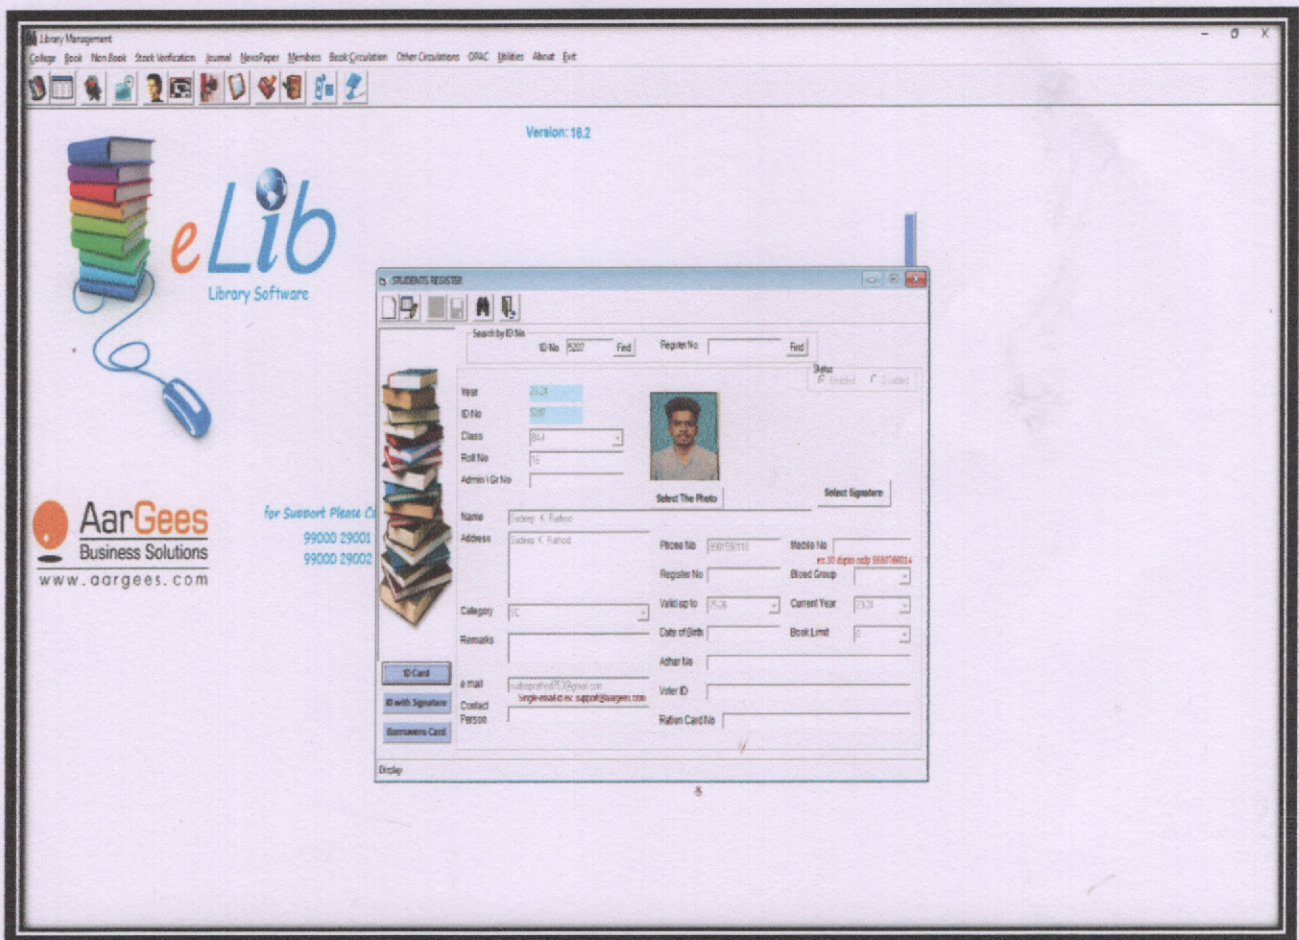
Library Management

College Book Non Book Stock Verification Journal NewsPaper Members Book Circulation Other Circulations OPAC Utilities About Exit

Version: 16.2

eLib

Library Software

AarGees
Business Solutions
www.aargees.com

for Support Please C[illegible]
99000 29001
99000 29002

STUDENTS REGISTER

Search by ID No
ID No 5207 Find
Register No Find

Status
Enabled Disabled

Year 20-21
ID No 5207
Class BA I
Roll No 15
Admin / Gr No

Select The Photo
Select Signature

Name Sudeep K Rathod
Address Sudeep K Rathod

Phone No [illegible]
Mobile No
ex:10 digits only 9880766014
Register No
Blood Group
Category SC
Valid up to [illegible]
Current Year 20-21
Remarks
Date of Birth
Book Limit 0
Adhar No
e mail sudeeprathod753@gmail.com
Single email id ex: support@aargees.com
Voter ID
Contact Person
Ration Card No

ID Card
ID with Signature
Borrowers Card

Display